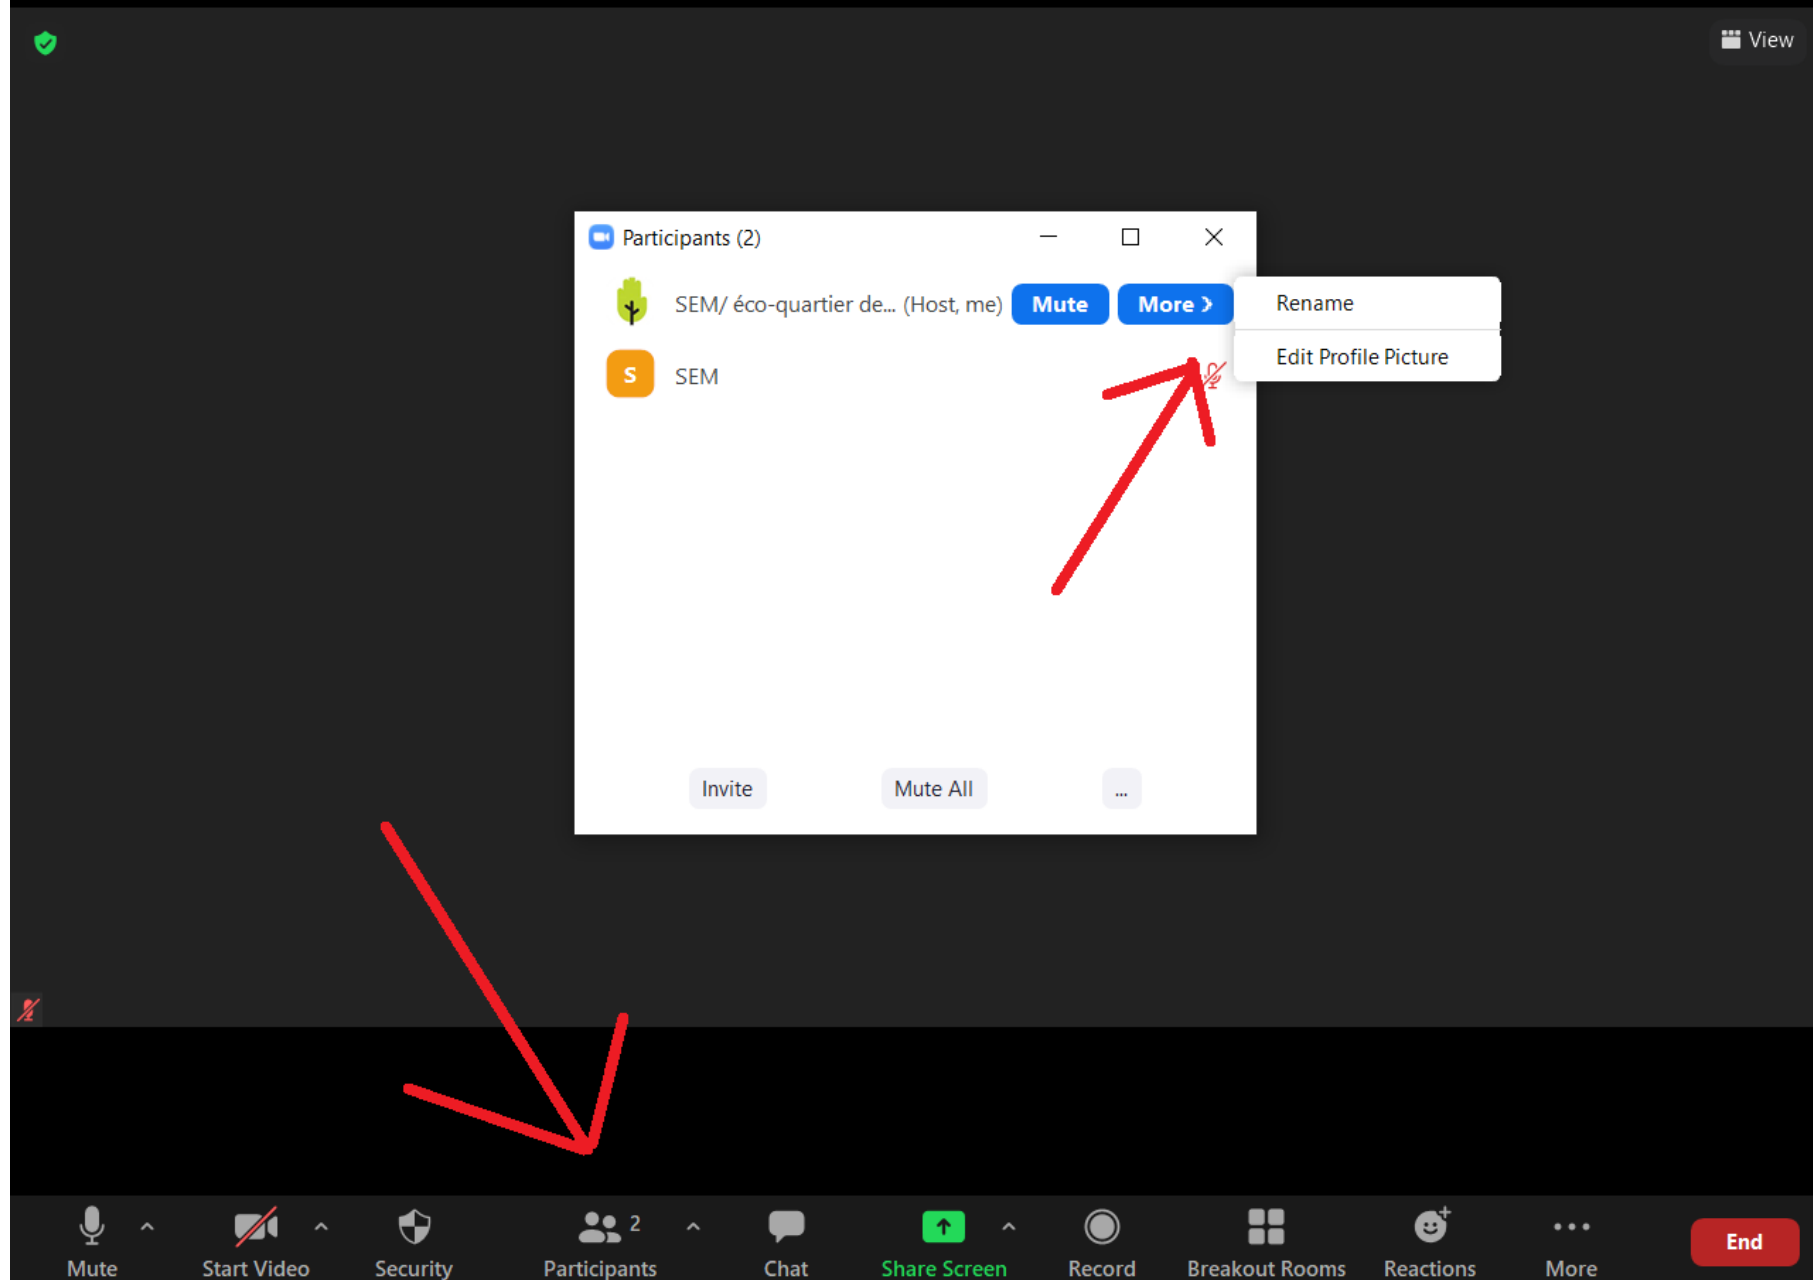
View

Participants (2)

SEM/ éco-quartier de... (Host, me) Mute More ›

Rename

Edit Profile Picture

S SEM

Invite Mute All ...

Mute Start Video Security 2 Participants Chat Share Screen Record Breakout Rooms Reactions More End